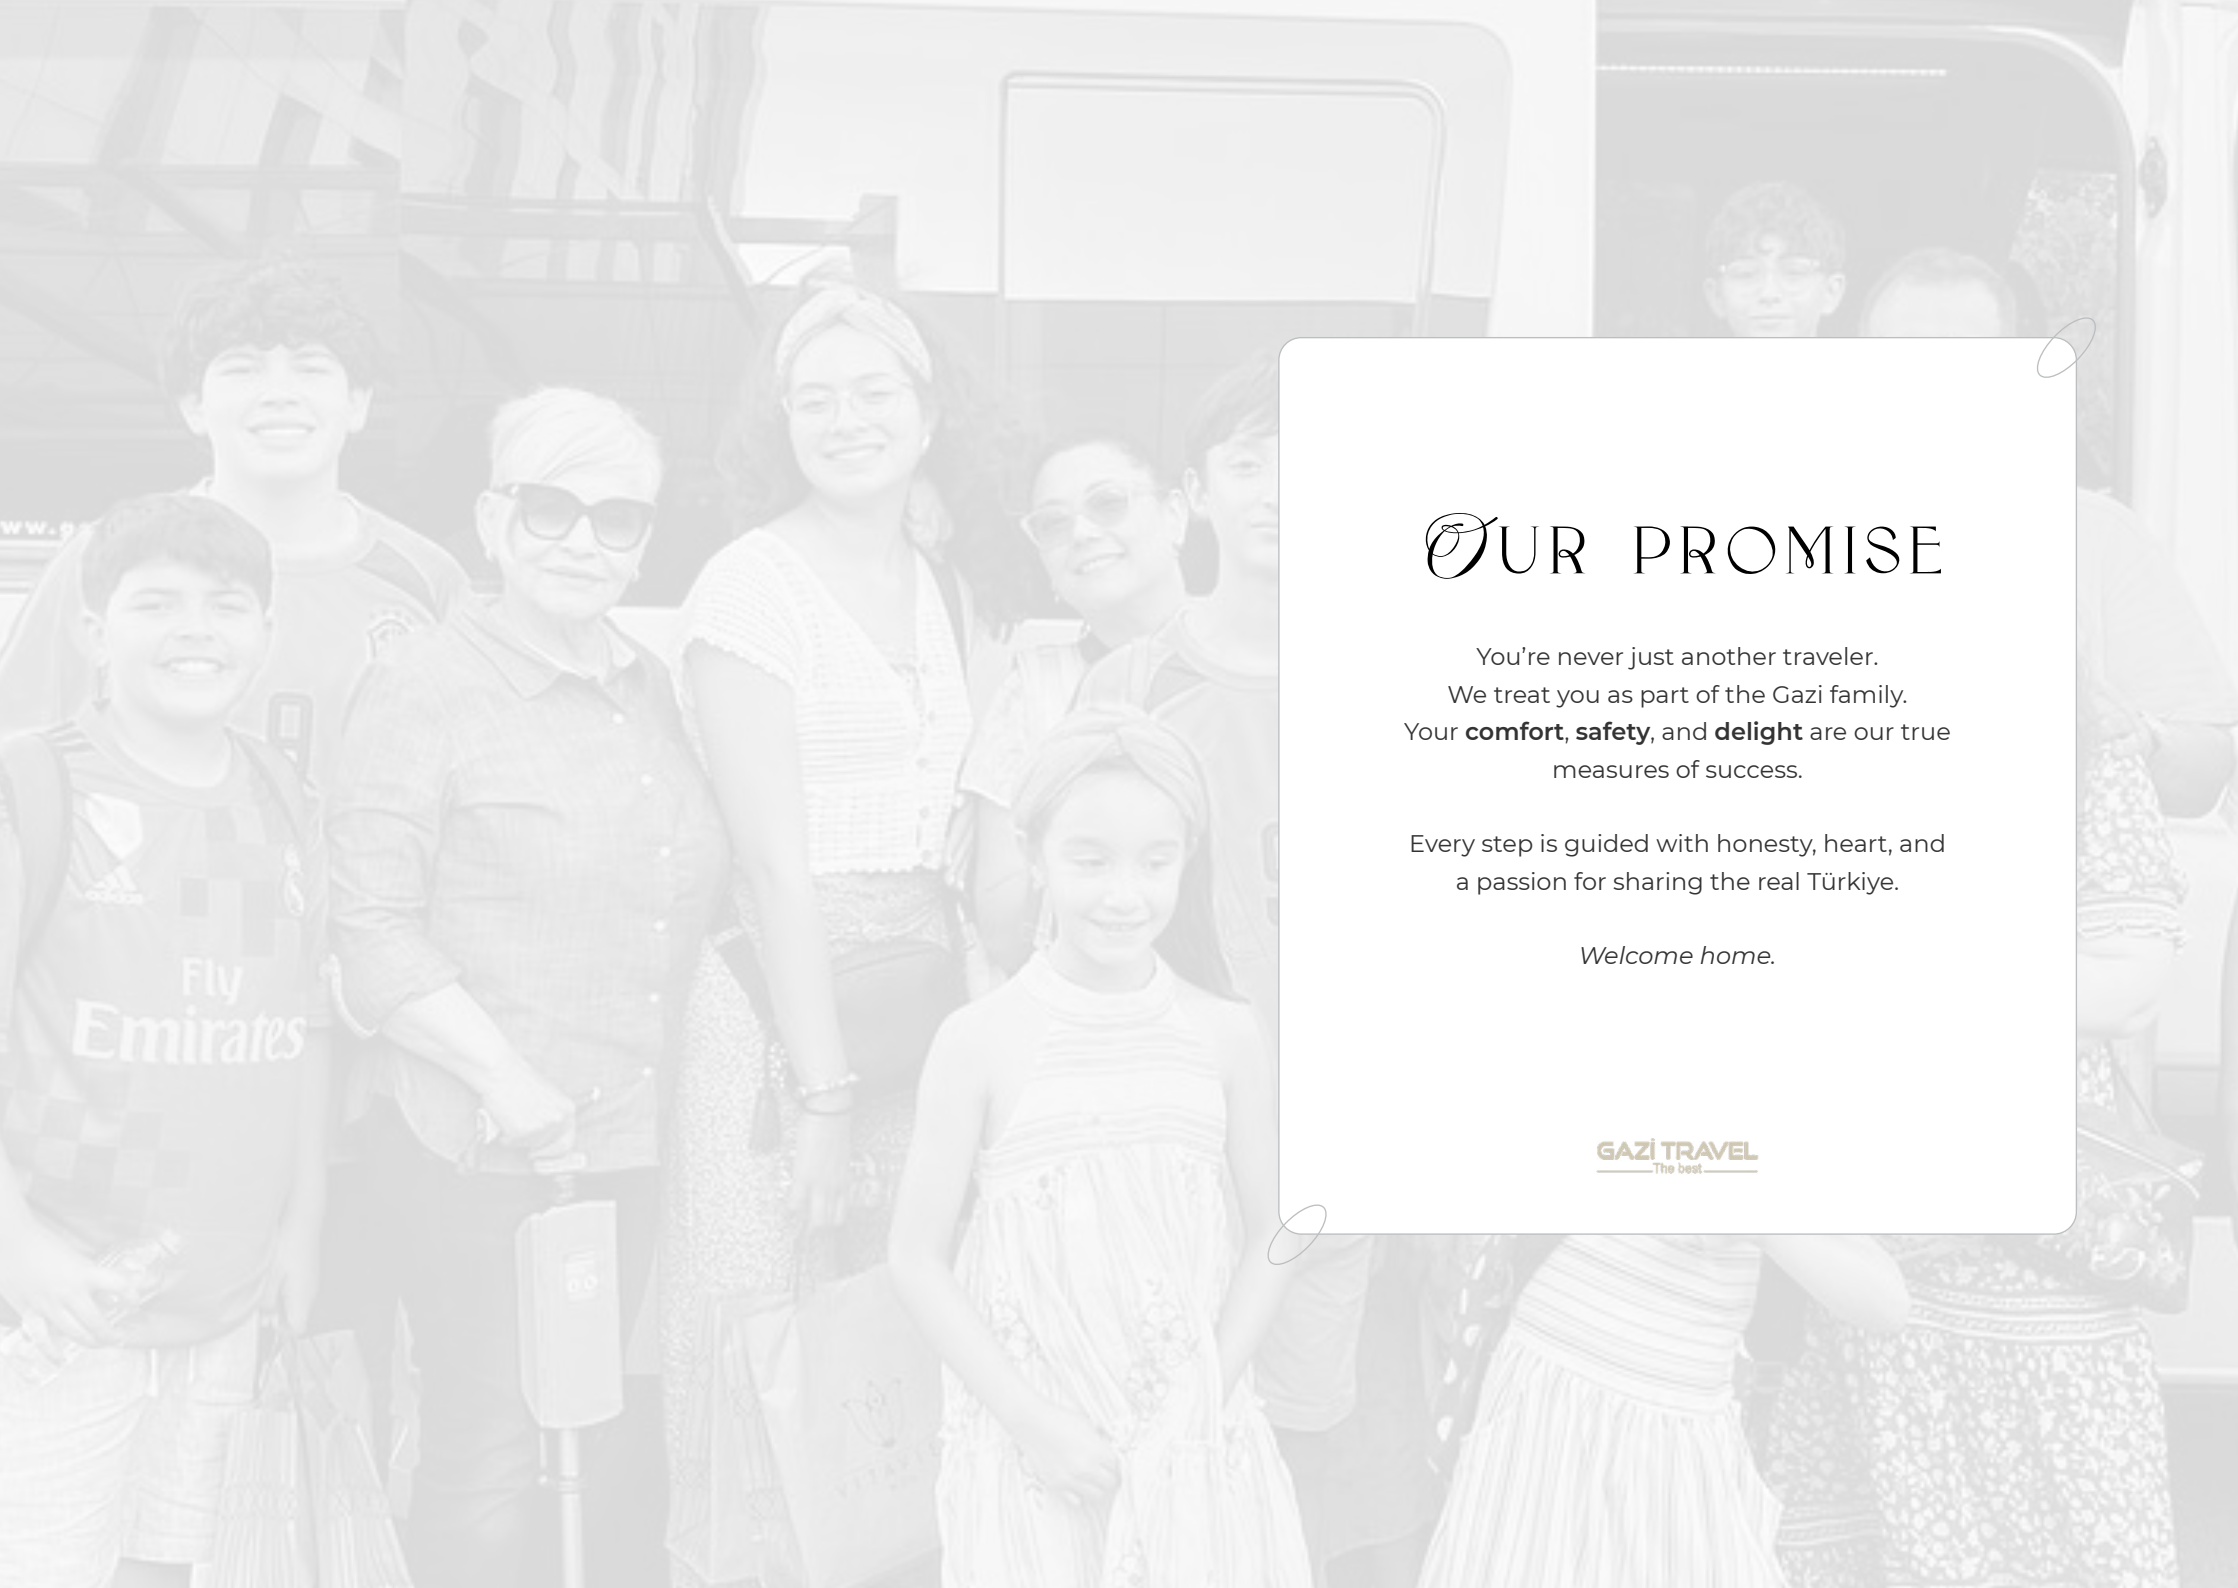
OUR PROMISE

You’re never just another traveler.
We treat you as part of the Gazi family.
Your **comfort**, **safety**, and **delight** are our true measures of success.

Every step is guided with honesty, heart, and a passion for sharing the real Türkiye.

*Welcome home.*

GAZİ TRAVEL
The best

Fly Emirates

www.g